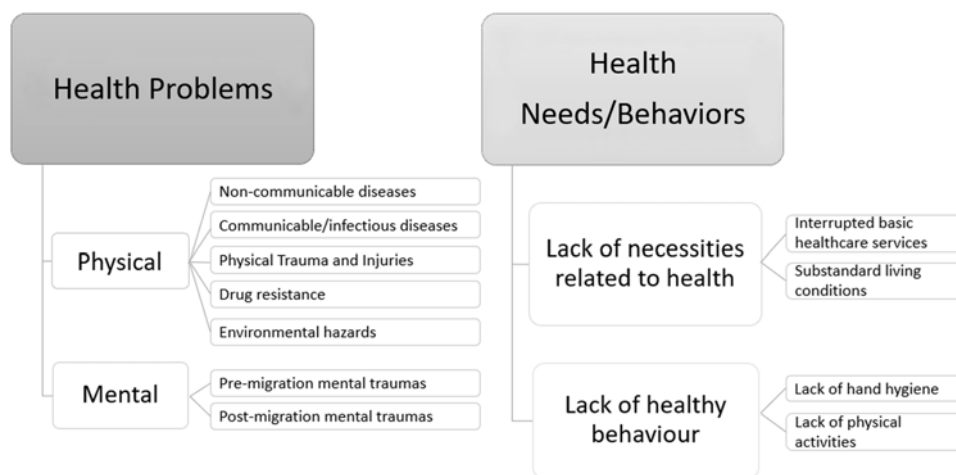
Health Problems

Physical

Non-communicable diseases

Communicable/infectious diseases

Physical Trauma and Injuries

Drug resistance

Environmental hazards

Mental

Pre-migration mental traumas

Post-migration mental traumas

Health Needs/Behaviors

Lack of necessities related to health

Interrupted basic healthcare services

Substandard living conditions

Lack of healthy behaviour

Lack of hand hygiene

Lack of physical activities